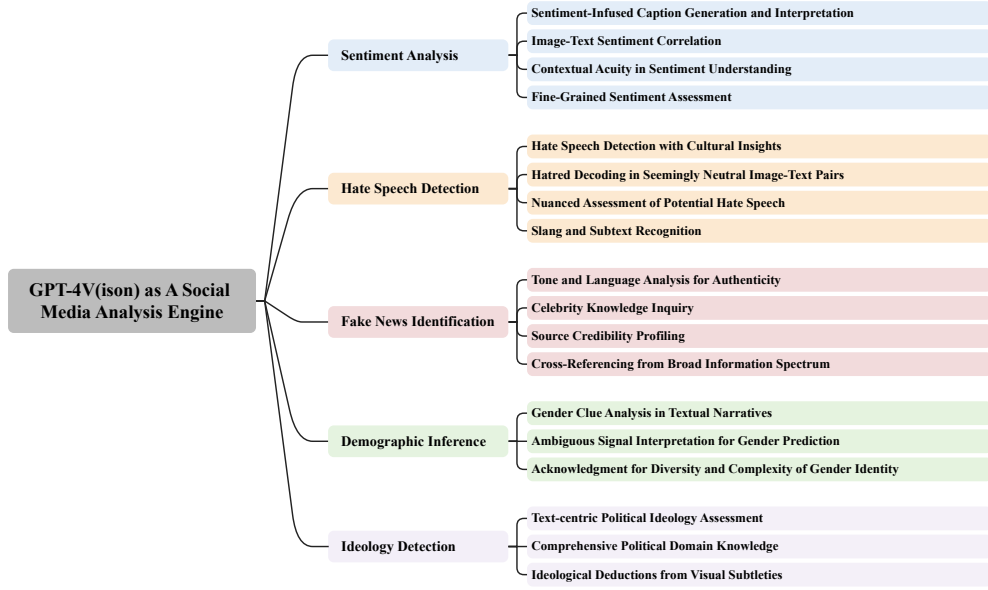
GPT-4V(ison) as A Social Media Analysis Engine

Sentiment Analysis

Sentiment-Infused Caption Generation and Interpretation

Image-Text Sentiment Correlation

Contextual Acuity in Sentiment Understanding

Fine-Grained Sentiment Assessment

Hate Speech Detection

Hate Speech Detection with Cultural Insights

Hatred Decoding in Seemingly Neutral Image-Text Pairs

Nuanced Assessment of Potential Hate Speech

Slang and Subtext Recognition

Fake News Identification

Tone and Language Analysis for Authenticity

Celebrity Knowledge Inquiry

Source Credibility Profiling

Cross-Referencing from Broad Information Spectrum

Demographic Inference

Gender Clue Analysis in Textual Narratives

Ambiguous Signal Interpretation for Gender Prediction

Acknowledgment for Diversity and Complexity of Gender Identity

Ideology Detection

Text-centric Political Ideology Assessment

Comprehensive Political Domain Knowledge

Ideological Deductions from Visual Subtleties